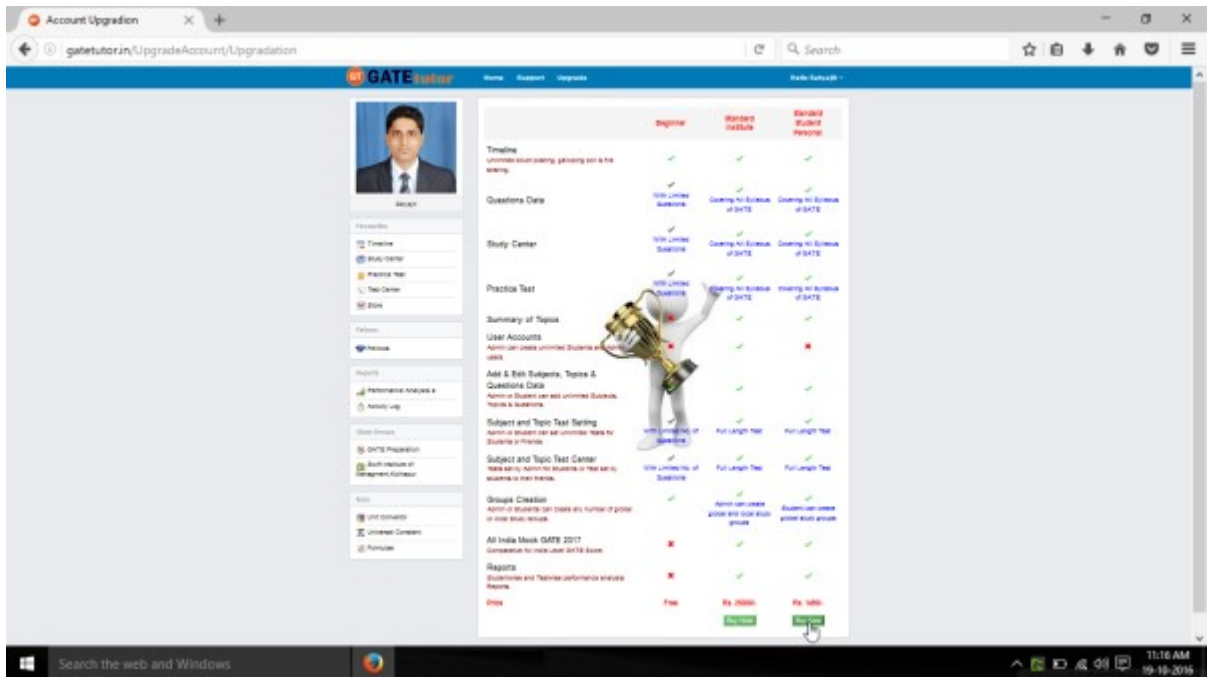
Account Upgradion

gatetutor.in/UpgradeAccount/Upgradation

Search

GATE tutor

Home Support Upgrade

Hello Satyajit

Satyajit

Favourites

Timeline

Study Center

Practice Test

Test Center

Store

Fellows

Fellows

Reports

Performance Analysis

Activity Log

Other Groups

GATE Preparation

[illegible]

Tools

Unit Convertor

Universal Constant

Formulae

| | Beginner | Standard Institute | Standard Student Personal |
|---|---|---|---|
| Timeline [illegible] | ✓ | ✓ | ✓ |
| Questions Data | ✓ With Limited Questions | ✓ Covering All Syllabus of GATE | ✓ Covering All Syllabus of GATE |
| Study Center | ✓ With Limited Questions | ✓ Covering All Syllabus of GATE | ✓ Covering All Syllabus of GATE |
| Practice Test | ✓ With Limited Questions | ✓ Covering All Syllabus of GATE | ✓ Covering All Syllabus of GATE |
| Summary of Topics | ✗ | ✓ | ✓ |
| User Accounts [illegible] | ✗ | ✓ | ✗ |
| Add & Edit Subjects, Topics & Questions Data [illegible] | | ✓ | ✓ |
| Subject and Topic Test Setting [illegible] | ✓ With Limited No. of Questions | ✓ Full Length Test | ✓ Full Length Test |
| Subject and Topic Test Center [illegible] | ✓ With Limited No. of Questions | ✓ Full Length Test | ✓ Full Length Test |
| Groups Creation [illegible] | ✓ | ✓ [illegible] | ✓ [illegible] |
| All India Mock GATE 2017 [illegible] | ✗ | ✓ | ✓ |
| Reports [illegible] | ✗ | ✓ | ✓ |
| Price | Free | Rs. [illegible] | Rs. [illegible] |
| | | Buy Now | Buy Now |

Search the web and Windows

11:16 AM
19-10-2016